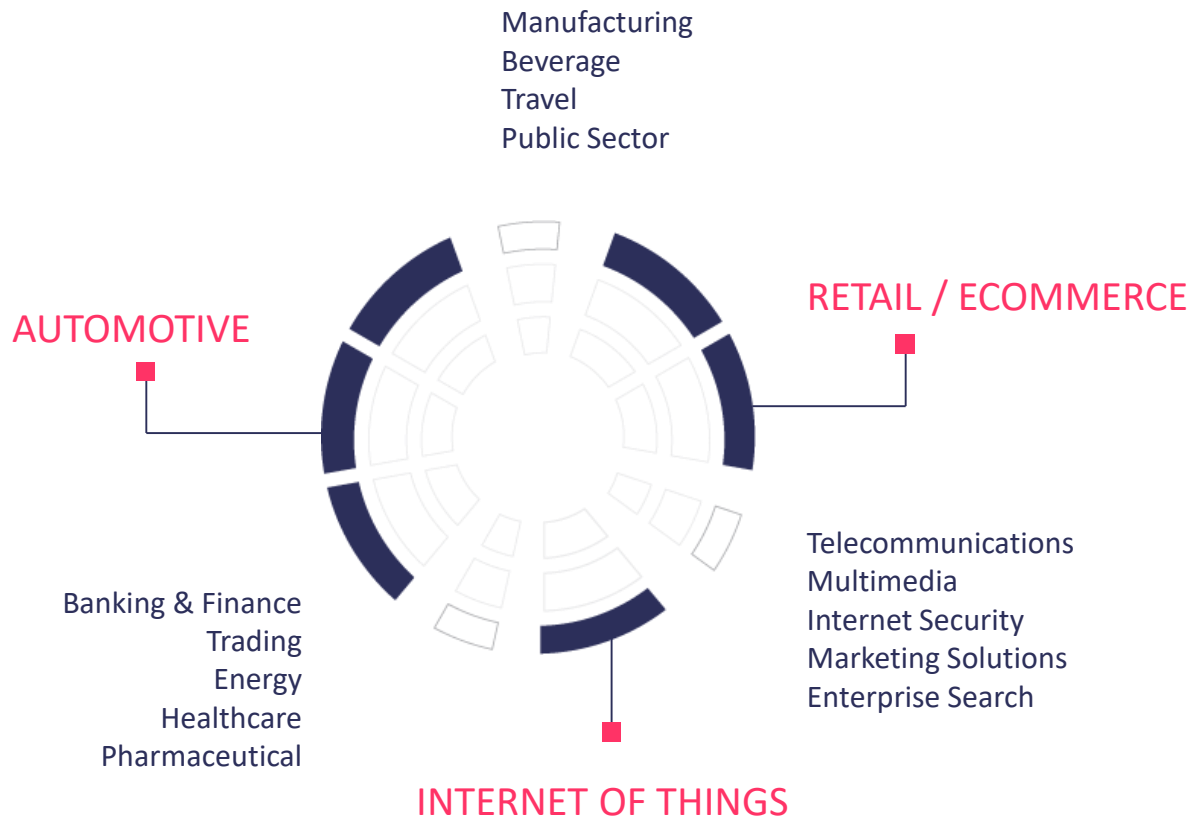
Manufacturing
Beverage
Travel
Public Sector

AUTOMOTIVE

RETAIL / ECOMMERCE

Telecommunications
Multimedia
Internet Security
Marketing Solutions
Enterprise Search

Banking & Finance
Trading
Energy
Healthcare
Pharmaceutical

INTERNET OF THINGS